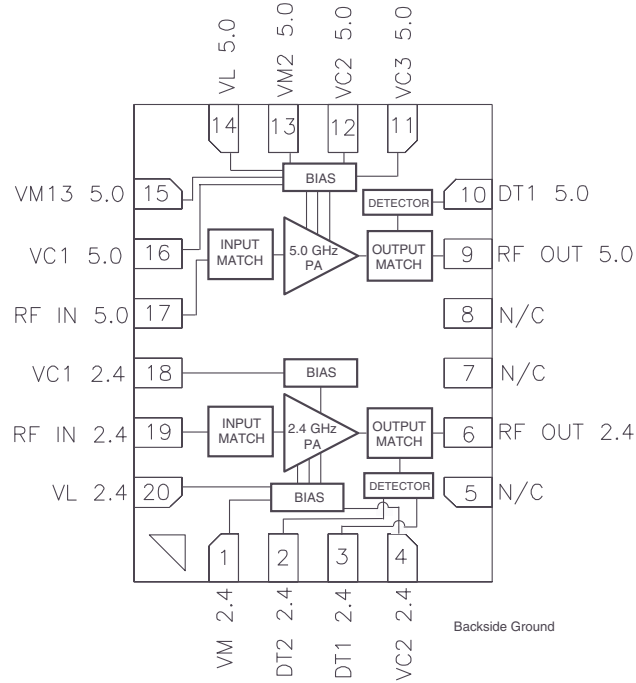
VL 5.0
VM2 5.0
VC2 5.0
VC3 5.0

14
13
12
11

BIAS

VM13 5.0
15

DETECTOR

10
DT1 5.0

VC1 5.0
16

INPUT MATCH

5.0 GHz PA

OUTPUT MATCH

9
RF OUT 5.0

RF IN 5.0
17

8
N/C

VC1 2.4
18

BIAS

7
N/C

RF IN 2.4
19

INPUT MATCH

2.4 GHz PA

OUTPUT MATCH

6
RF OUT 2.4

VL 2.4
20

BIAS

DETECTOR

5
N/C

1
2
3
4

VM 2.4
DT2 2.4
DT1 2.4
VC2 2.4

Backside Ground